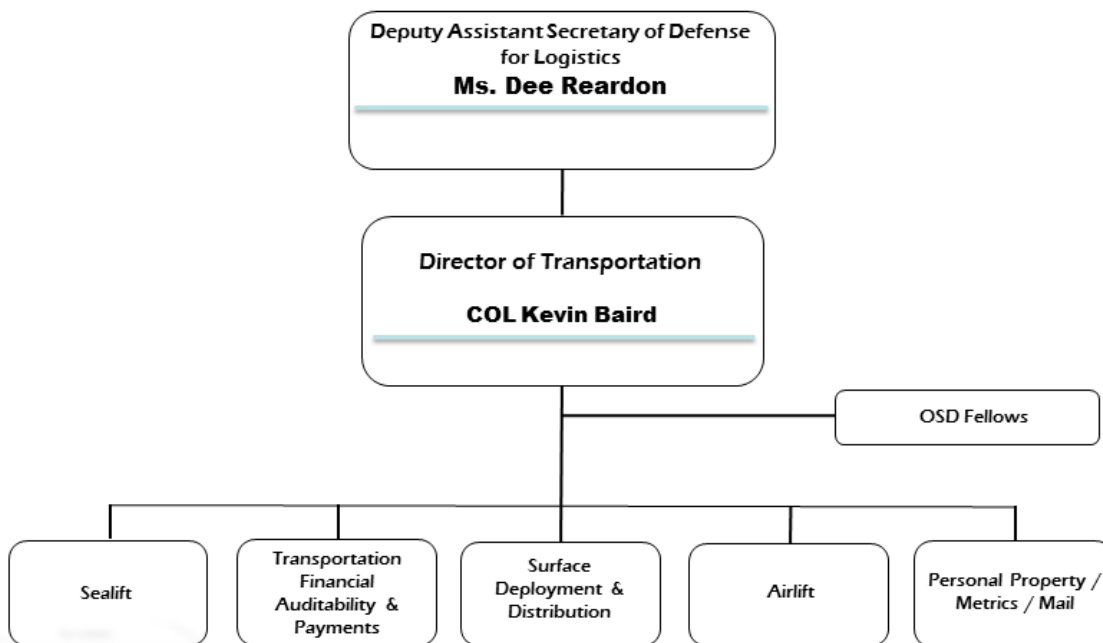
Deputy Assistant Secretary of Defense for Logistics
Ms. Dee Reardon

Director of Transportation
COL Kevin Baird

OSD Fellows

Sealift

Transportation Financial Auditability & Payments

Surface Deployment & Distribution

Airlift

Personal Property / Metrics / Mail